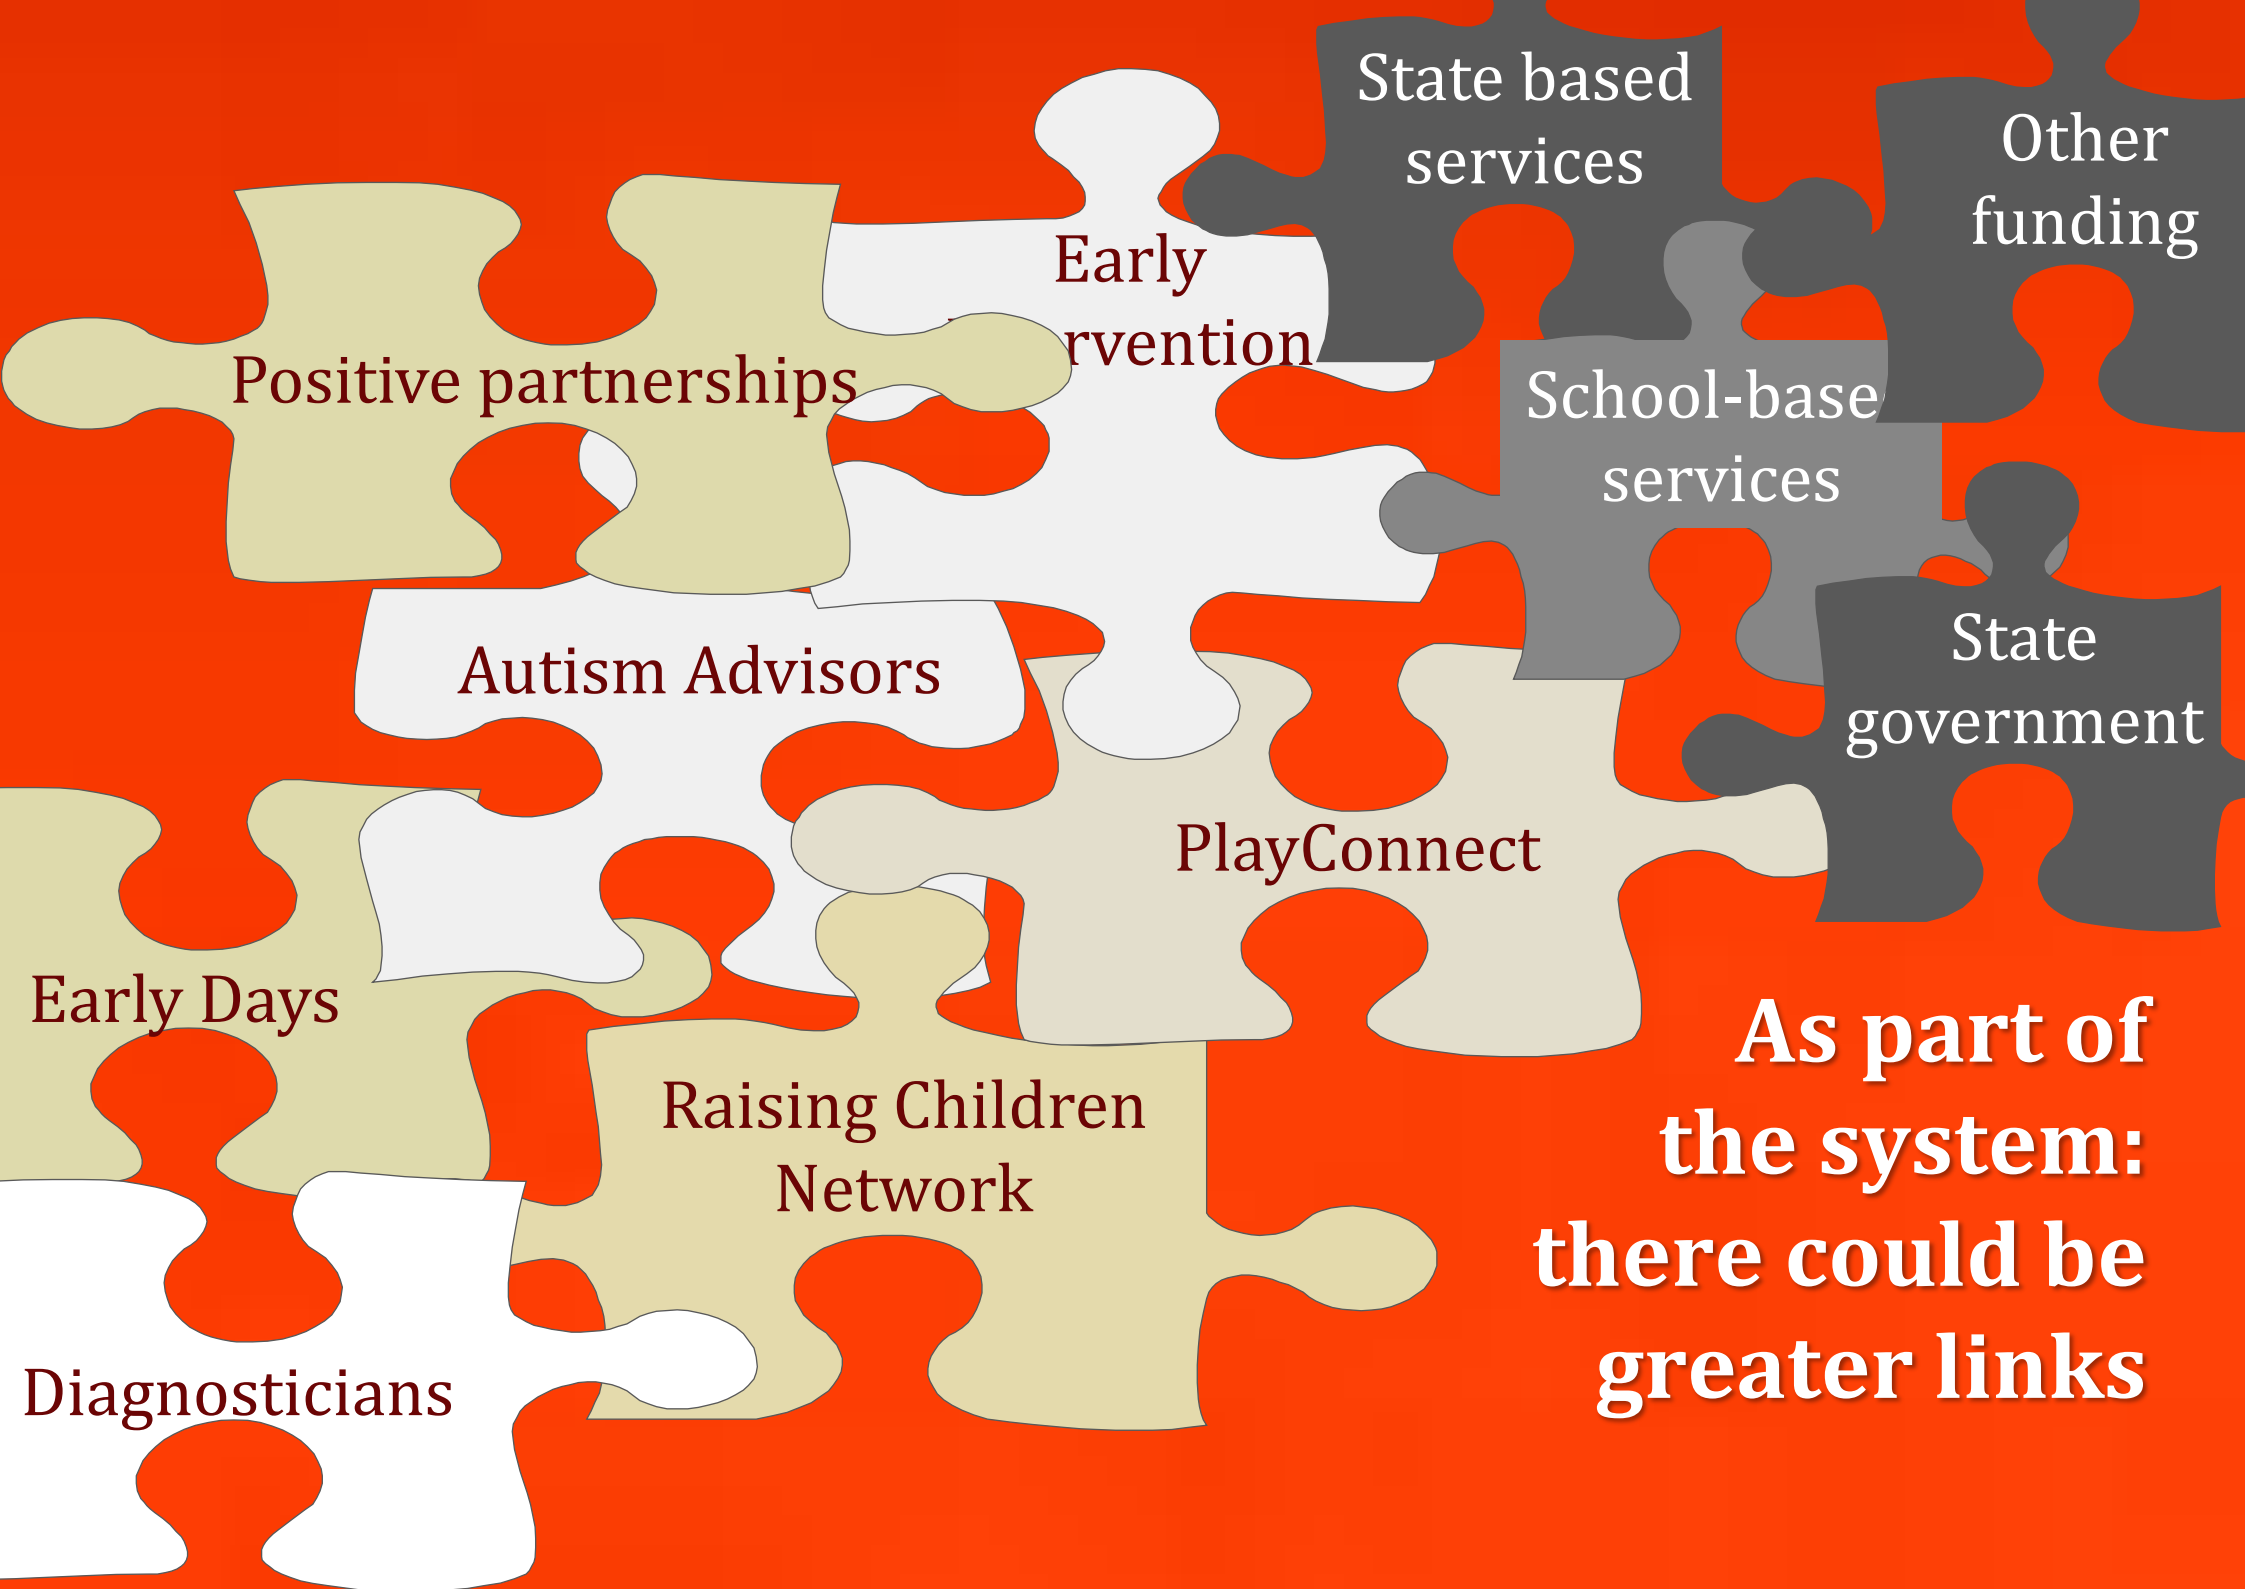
State based services

Other funding

Early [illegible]rvention

Positive partnerships

School-base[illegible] services

Autism Advisors

State government

PlayConnect

Early Days

Raising Children Network

Diagnosticians

As part of the system: there could be greater links